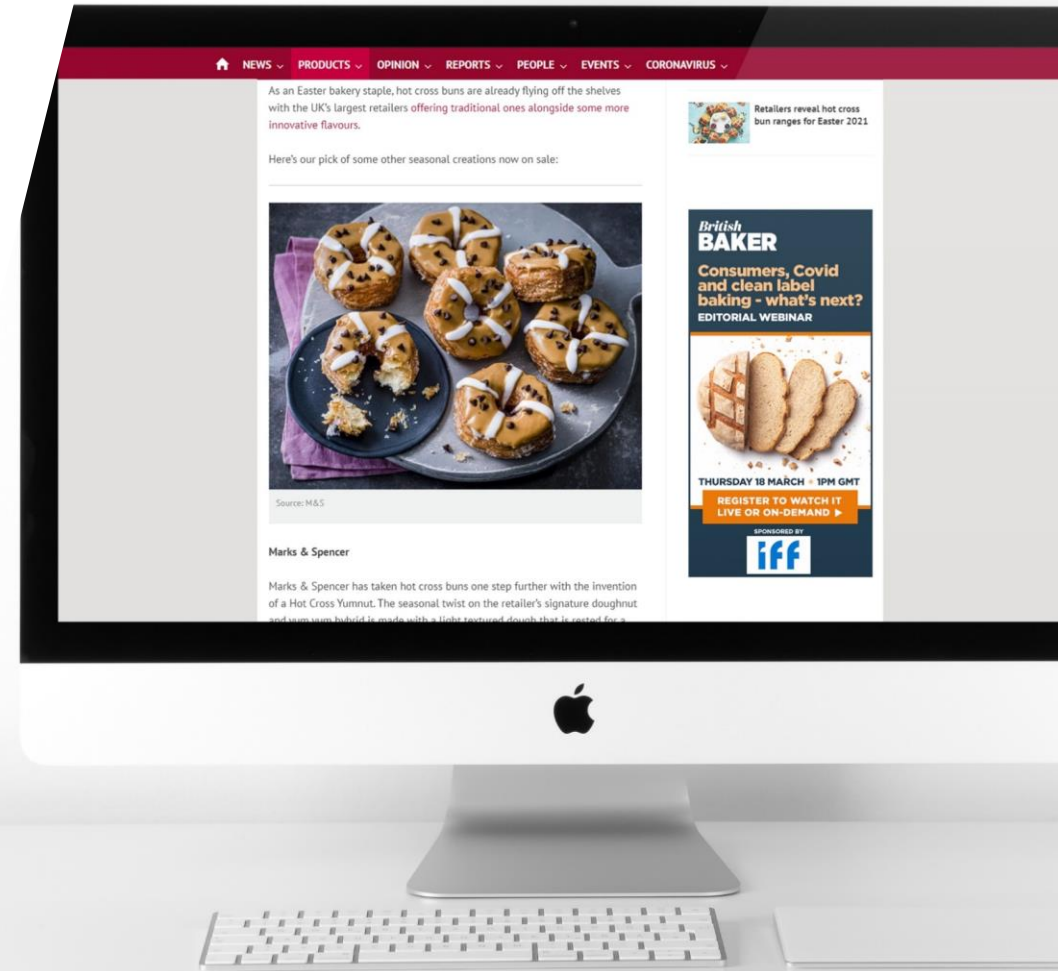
NEWS PRODUCTS OPINION REPORTS PEOPLE EVENTS CORONAVIRUS

As an Easter bakery staple, hot cross buns are already flying off the shelves with the UK's largest retailers offering traditional ones alongside some more innovative flavours.

Here's our pick of some other seasonal creations now on sale:

Source: M&S

Marks & Spencer

Marks & Spencer has taken hot cross buns one step further with the invention of a Hot Cross Yumnut. The seasonal twist on the retailer's signature doughnut and yum yum hybrid is made with a light textured dough that is rested for a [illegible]

Retailers reveal hot cross bun ranges for Easter 2021

British BAKER

Consumers, Covid and clean label baking - what's next?

EDITORIAL WEBINAR

THURSDAY 18 MARCH • 1PM GMT

REGISTER TO WATCH IT LIVE OR ON-DEMAND ▶

SPONSORED BY

iff